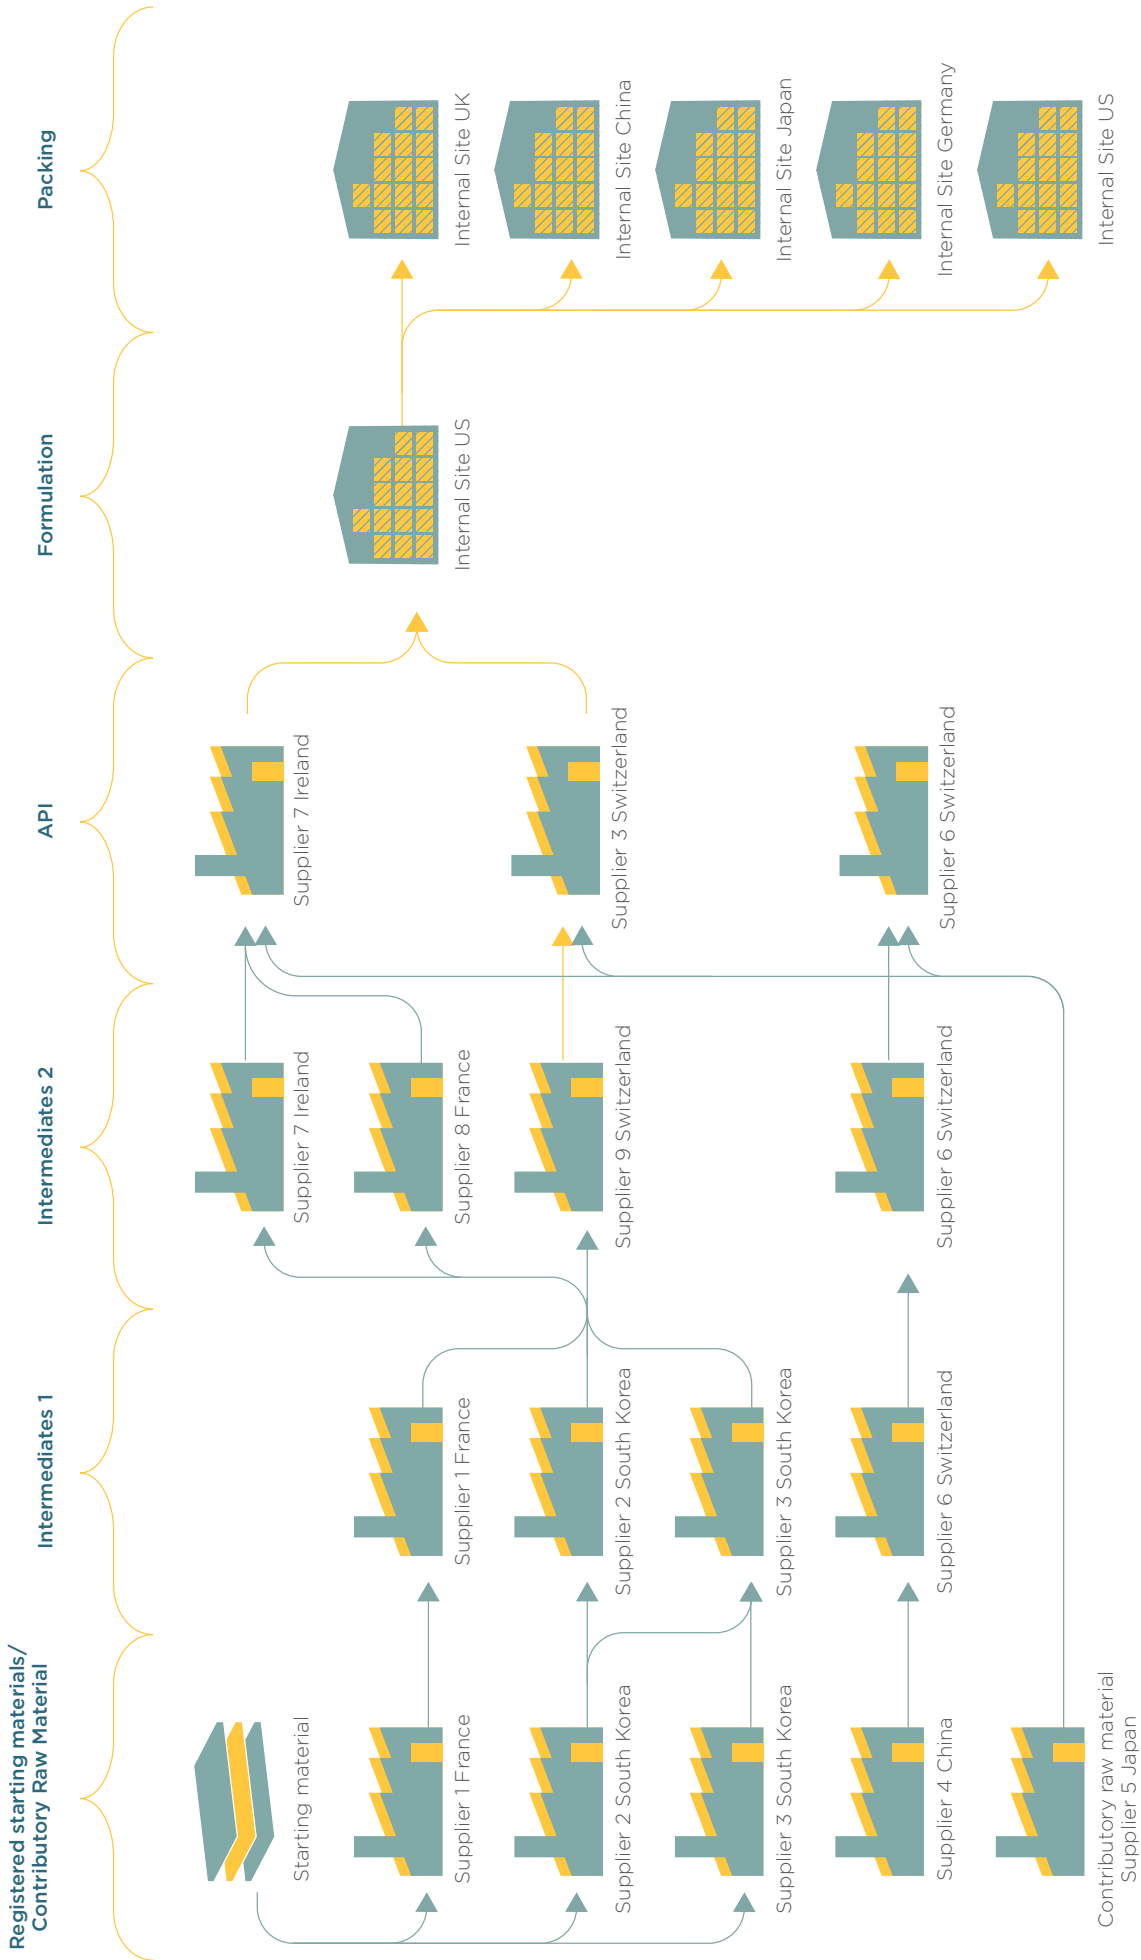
Registered starting materials/ Contributory Raw Material

Intermediates 1

Intermediates 2

API

Formulation

Packing

Starting material

Supplier 1 France

Supplier 2 South Korea

Supplier 3 South Korea

Supplier 4 China

Contributory raw material Supplier 5 Japan

Supplier 1 France

Supplier 2 South Korea

Supplier 3 South Korea

Supplier 6 Switzerland

Supplier 7 Ireland

Supplier 8 France

Supplier 9 Switzerland

Supplier 6 Switzerland

Supplier 7 Ireland

Supplier 3 Switzerland

Supplier 6 Switzerland

Internal Site US

Internal Site UK

Internal Site China

Internal Site Japan

Internal Site Germany

Internal Site US